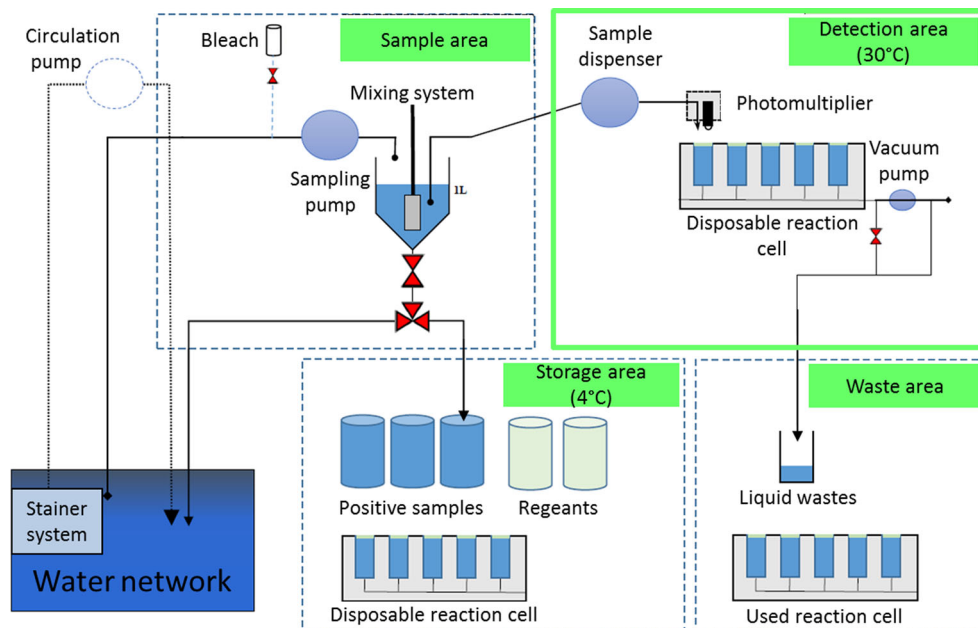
Circulation pump

Bleach

Sample area

Mixing system

Sampling pump

1L

Sample dispenser

Detection area (30°C)

Photomultiplier

Vacuum pump

Disposable reaction cell

Storage area (4°C)

Positive samples

Regeants

Disposable reaction cell

Waste area

Liquid wastes

Used reaction cell

Stainer system

Water network